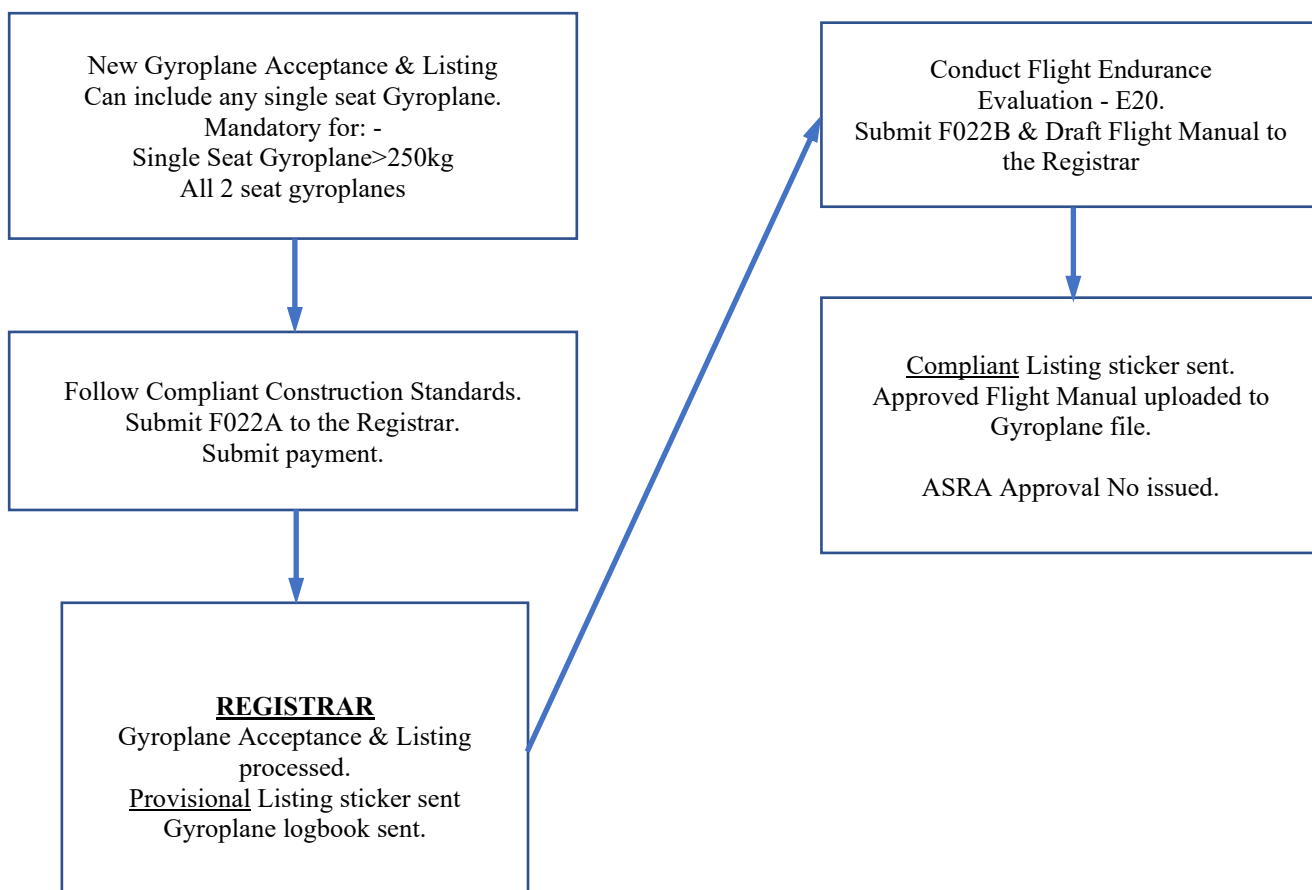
New Gyroplane Acceptance & Listing
Can include any single seat Gyroplane.
Mandatory for: -
Single Seat Gyroplane>250kg
All 2 seat gyroplanes

Follow Compliant Construction Standards.
Submit F022A to the Registrar.
Submit payment.

REGISTRAR
Gyroplane Acceptance & Listing processed.
Provisional Listing sticker sent
Gyroplane logbook sent.

Conduct Flight Endurance Evaluation - E20.
Submit F022B & Draft Flight Manual to the Registrar

Compliant Listing sticker sent.
Approved Flight Manual uploaded to Gyroplane file.

ASRA Approval No issued.